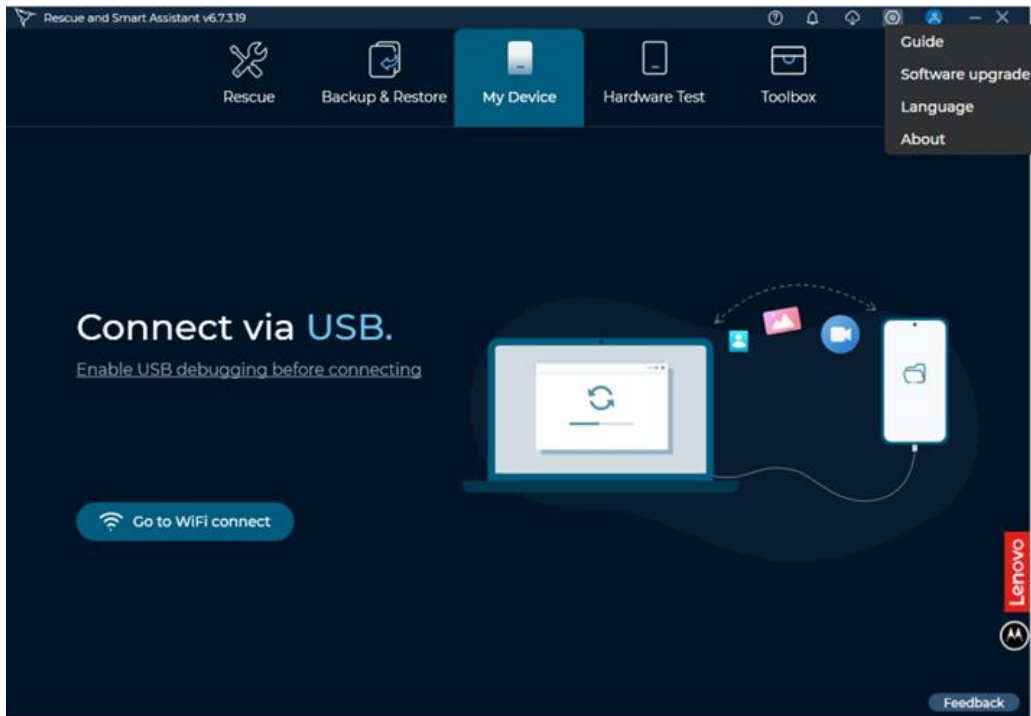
Rescue and Smart Assistant v6.7.3.19

Rescue
Backup & Restore
My Device
Hardware Test
Toolbox

Guide
Software upgrade
Language
About

Connect via USB.

Enable USB debugging before connecting

Go to WiFi connect

Lenovo

Feedback